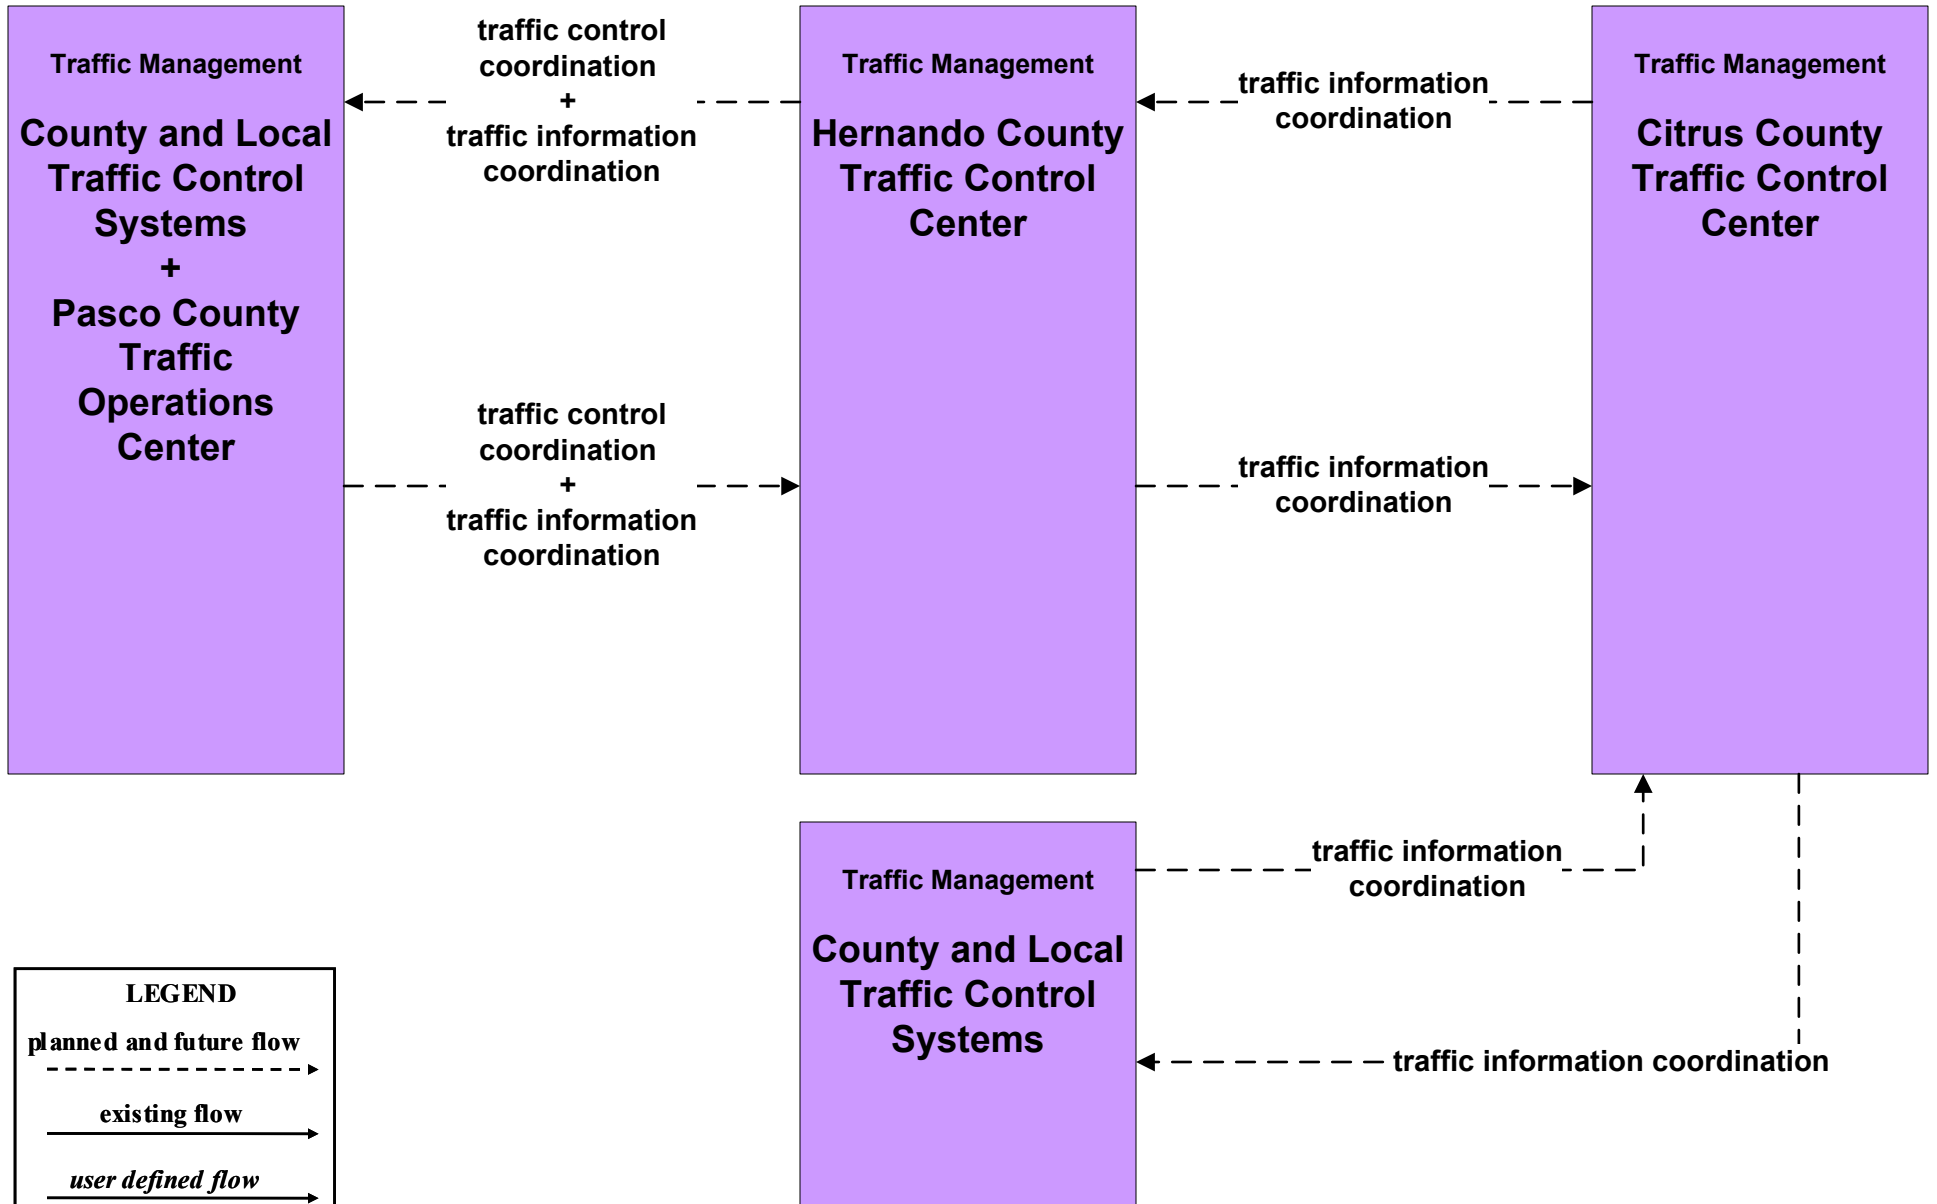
Traffic Management

County and Local Traffic Control Systems + Pasco County Traffic Operations Center

traffic control coordination + traffic information coordination

Traffic Management

Hernando County Traffic Control Center

traffic information coordination

Traffic Management

Citrus County Traffic Control Center

traffic control coordination + traffic information coordination

traffic information coordination

Traffic Management

County and Local Traffic Control Systems

traffic information coordination

traffic information coordination

LEGEND

planned and future flow

existing flow

user defined flow